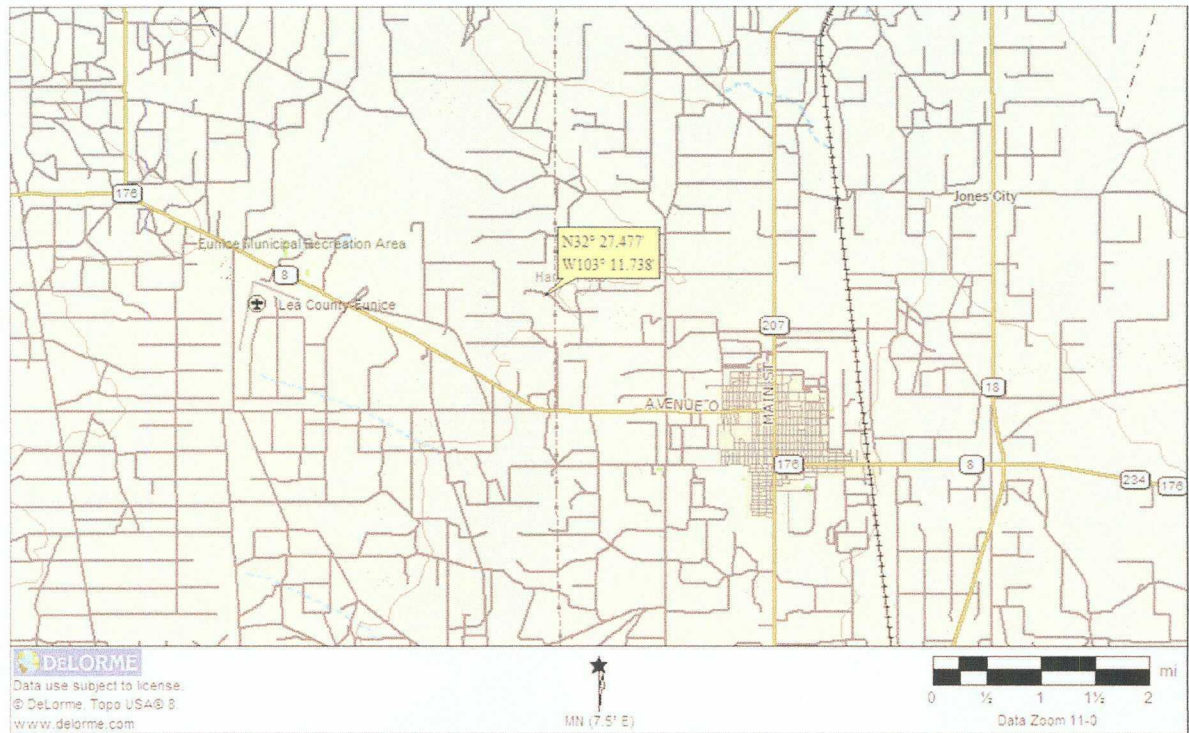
176

Eunice Municipal Recreation Area

8

Lea County-Eunice

N32° 27.477'
W103° 11.738'

Ha

Jones City

207

MAIN ST

18

AVENUE O

176

8

234

176

DELORME
Data use subject to license.
© DeLorme. Topo USA® 8.
www.delorme.com

MN (7.5° E)

mi
0 ½ 1 1½ 2
Data Zoom 11-0